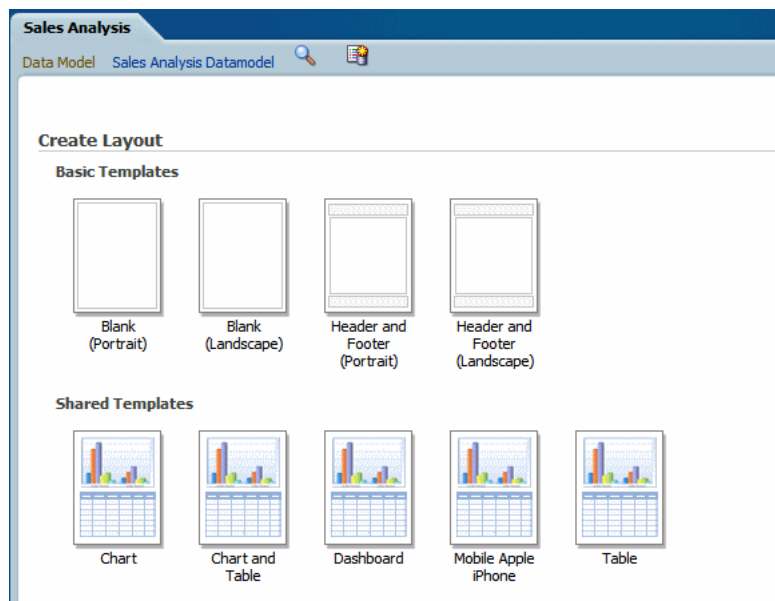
Sales Analysis

Data Model Sales Analysis Datamodel

Create Layout

Basic Templates

Blank (Portrait)

Blank (Landscape)

Header and Footer (Portrait)

Header and Footer (Landscape)

Shared Templates

Chart

Chart and Table

Dashboard

Mobile Apple iPhone

Table